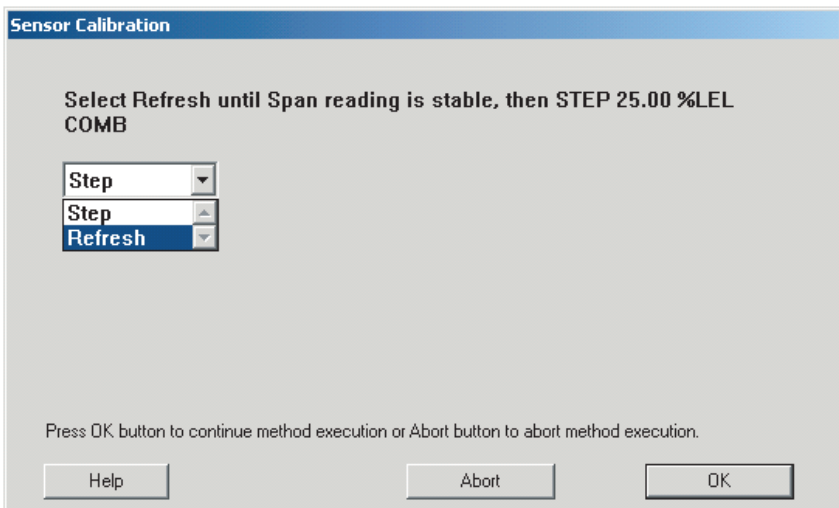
Sensor Calibration

Select Refresh until Span reading is stable, then STEP 25.00 %LEL COMB

Step

Step
Refresh

Press OK button to continue method execution or Abort button to abort method execution.

Help

Abort

OK